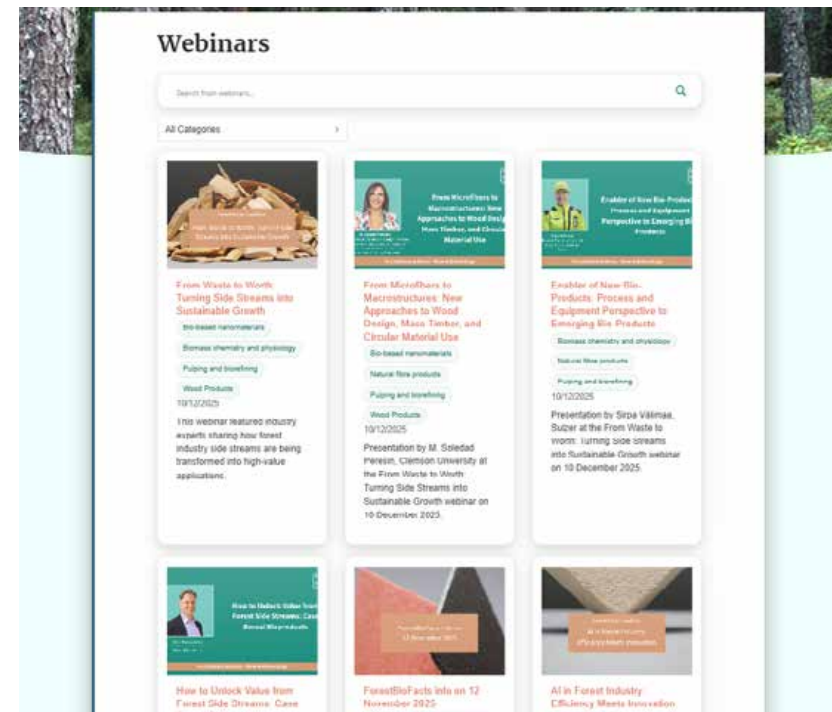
Webinars

Search from webinars...

All Categories

From Waste to Worth: Turning Side Streams into Sustainable Growth

From Waste to Worth: Turning Side Streams into Sustainable Growth

Bio-based nanomaterials

Biomass chemistry and physiology

Pulping and biorefining

Wood Products

10/12/2025

This webinar featured industry experts sharing how forest industry side streams are being transformed into high-value applications.

From Microfibers to Macrostructures: New Approaches to Wood Design, Mass Timber, and Circular Material Use

From Microfibers to Macrostructures: New Approaches to Wood Design, Mass Timber, and Circular Material Use

Bio-based nanomaterials

Natural fibre products

Pulping and biorefining

Wood Products

10/12/2025

Presentation by M. Soledad Peresin, Clemson University at the From Waste to Worth: Turning Side Streams into Sustainable Growth webinar on 10 December 2025.

Enabler of New Bio-Products: Process and Equipment Perspective to Emerging Bio Products

Enabler of New Bio-Products: Process and Equipment Perspective to Emerging Bio-Products

Biomass chemistry and physiology

Natural fibre products

Pulping and biorefining

10/12/2025

Presentation by Sirpa Välimaa, Sulzer at the From Waste to Worth: Turning Side Streams into Sustainable Growth webinar on 10 December 2025.

How to Unlock Value from Forest Side Streams: Case Boreal Bioproducts

How to Unlock Value from Forest Side Streams: Case

ForestBioFacts info on 12 November 2025

ForestBioFacts info on 12 November 2025

AI in Forest Industry Efficiency Meets Innovation

AI in Forest Industry Efficiency Meets Innovation